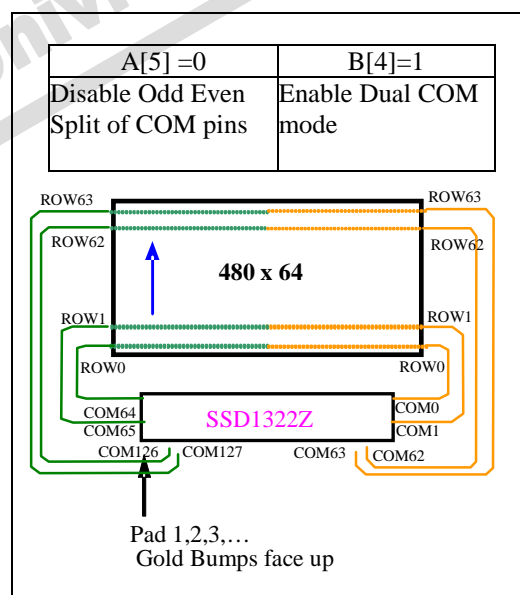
| A[5] =0 | B[4]=1 |
|---|---|
| Disable Odd Even Split of COM pins | Enable Dual COM mode |

ROW63
ROW63
ROW62
ROW62
480 x 64
ROW1
ROW1
ROW0
ROW0
COM64
SSD1322Z
COM0
COM65
COM1
COM126
COM127
COM63
COM62

Pad 1,2,3,…
Gold Bumps face up